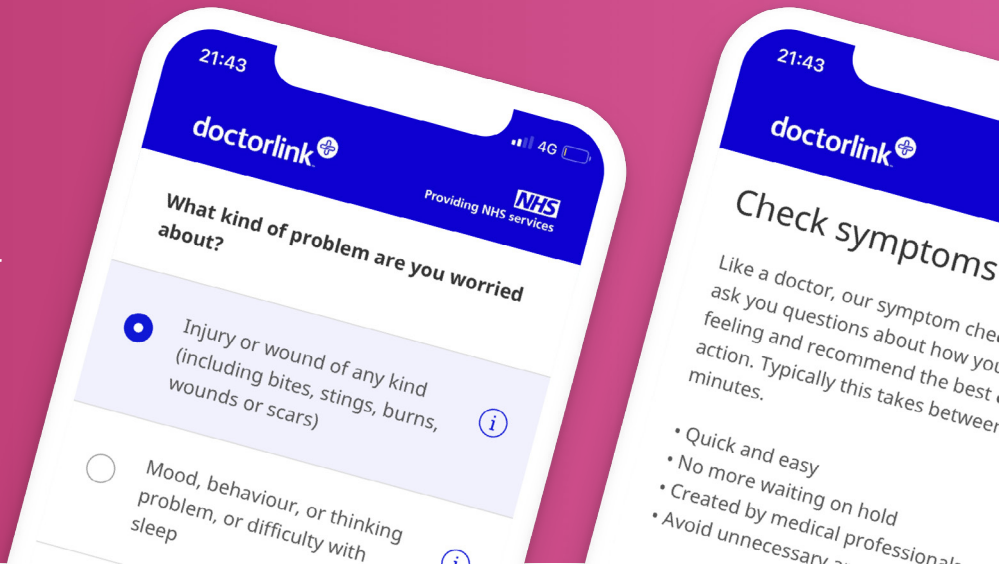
21:43

4G

doctorlink

Providing NHS services NHS

What kind of problem are you worried about?

Injury or wound of any kind (including bites, stings, burns, wounds or scars)

Mood, behaviour, or thinking problem, or difficulty with sleep

21:43

doctorlink

Check symptoms

Like a doctor, our symptom che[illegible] ask you questions about how yo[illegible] feeling and recommend the best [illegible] action. Typically this takes betwee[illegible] minutes.

• Quick and easy
• No more waiting on hold
• Created by medical professional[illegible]
• Avoid unnecessary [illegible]